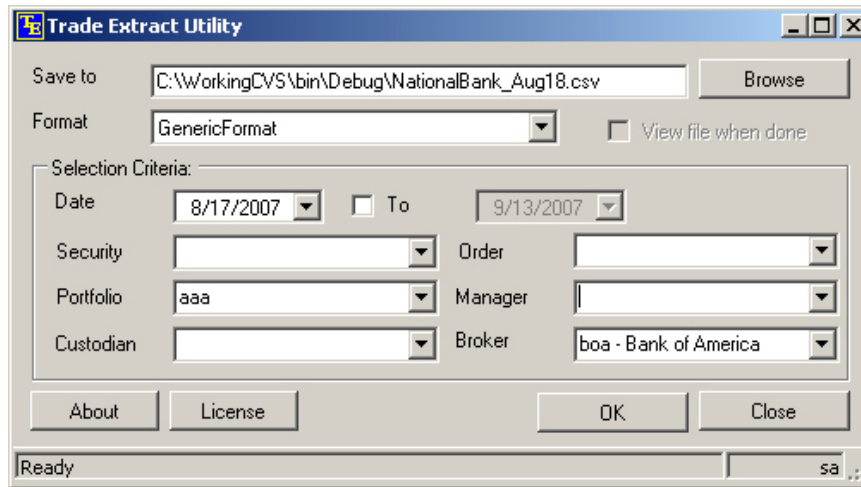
TE Trade Extract Utility

Save to C:\WorkingCVS\bin\Debug\NationalBank_Aug18.csv Browse

Format GenericFormat

View file when done

Selection Criteria:

Date 8/17/2007 To 9/13/2007

Security

Order

Portfolio aaa

Manager

Custodian

Broker boa - Bank of America

About License OK Close

Ready sa